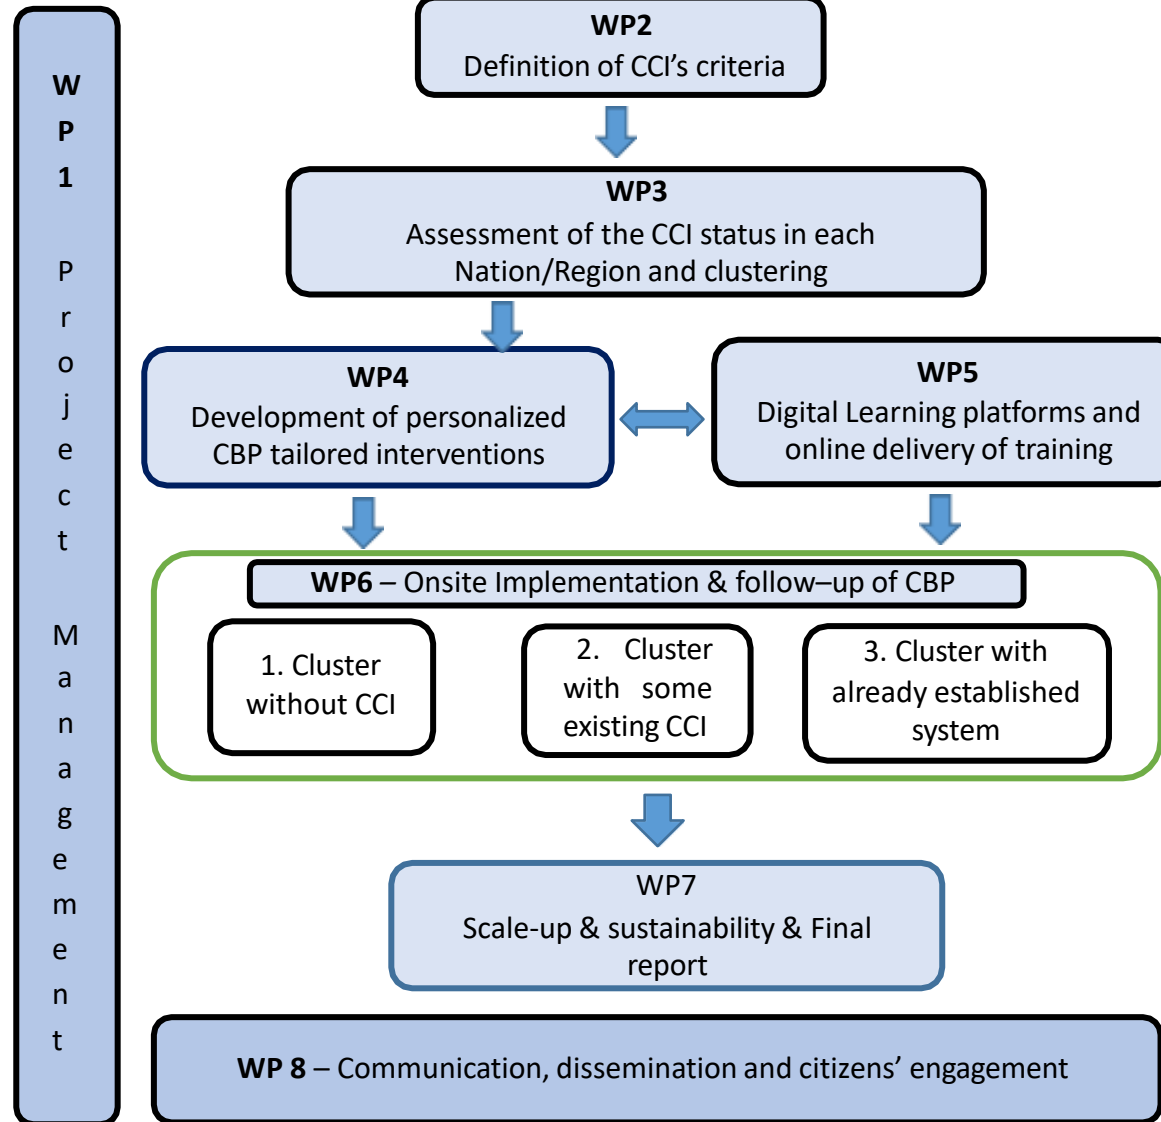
W
P
1

P
r
o
j
e
c
t

M
a
n
a
g
e
m
e
n
t

WP2
Definition of CCI's criteria

WP3
Assessment of the CCI status in each Nation/Region and clustering

WP4
Development of personalized CBP tailored interventions

WP5
Digital Learning platforms and online delivery of training

WP6 – Onsite Implementation & follow–up of CBP

1. Cluster without CCI

2. Cluster with some existing CCI

3. Cluster with already established system

WP7
Scale-up & sustainability & Final report

WP 8 – Communication, dissemination and citizens' engagement